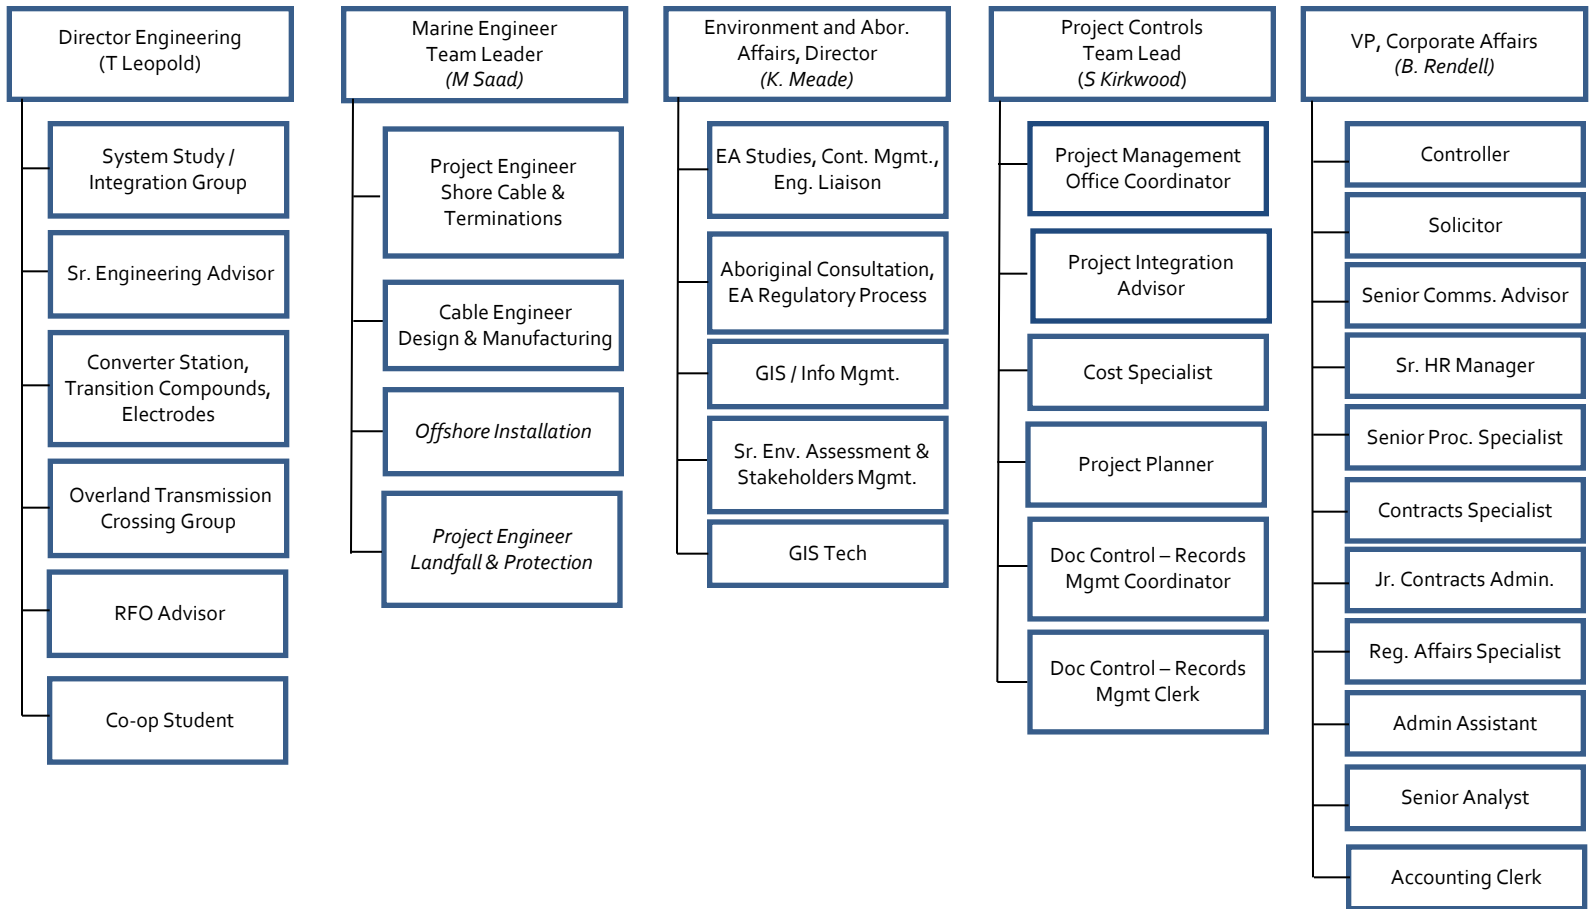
Director Engineering
(T Leopold)

System Study / Integration Group

Sr. Engineering Advisor

Converter Station, Transition Compounds, Electrodes

Overland Transmission Crossing Group

RFO Advisor

Co-op Student

Marine Engineer
Team Leader
*(M Saad)*

Project Engineer Shore Cable & Terminations

Cable Engineer Design & Manufacturing

*Offshore Installation*

*Project Engineer Landfall & Protection*

Environment and Abor. Affairs, Director
*(K. Meade)*

EA Studies, Cont. Mgmt., Eng. Liaison

Aboriginal Consultation, EA Regulatory Process

GIS / Info Mgmt.

Sr. Env. Assessment & Stakeholders Mgmt.

GIS Tech

Project Controls
Team Lead
*(S Kirkwood)*

Project Management Office Coordinator

Project Integration Advisor

Cost Specialist

Project Planner

Doc Control – Records Mgmt Coordinator

Doc Control – Records Mgmt Clerk

VP, Corporate Affairs
*(B. Rendell)*

Controller

Solicitor

Senior Comms. Advisor

Sr. HR Manager

Senior Proc. Specialist

Contracts Specialist

Jr. Contracts Admin.

Reg. Affairs Specialist

Admin Assistant

Senior Analyst

Accounting Clerk